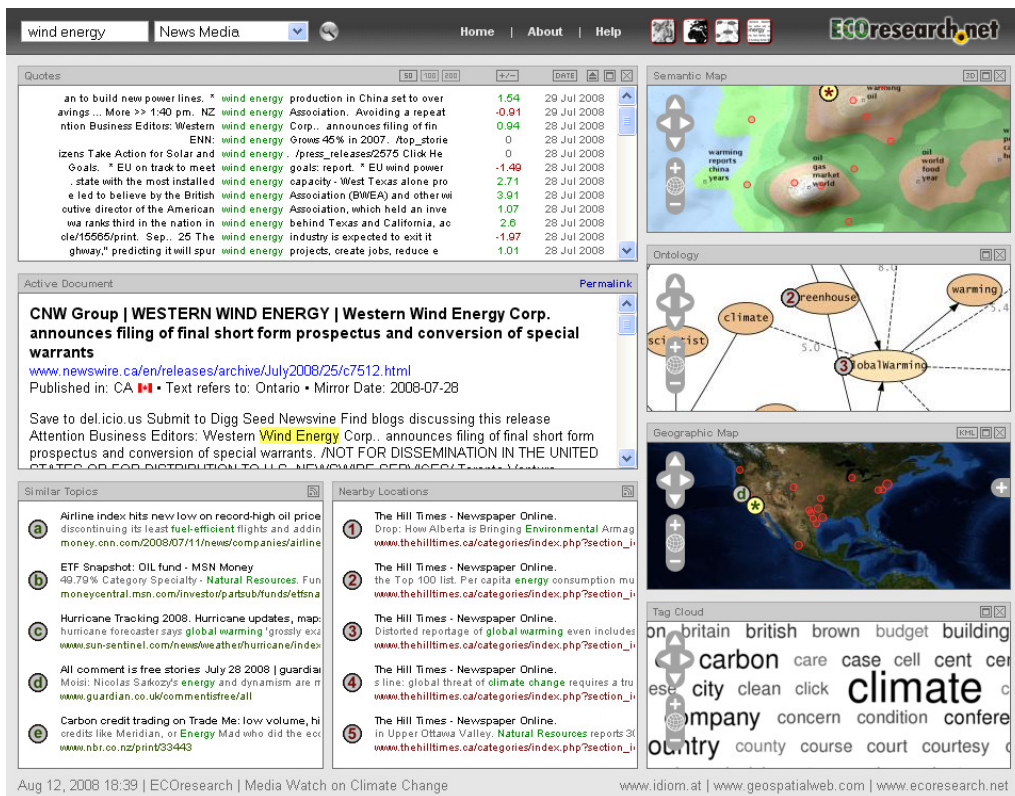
wind energy | News Media | Home | About | Help | ECOresearch.net

Quotes | 50 | 100 | 200 | +/- | DATE

| | | | | |
|---|---|---|---|---|
| an to build new power lines. " | wind energy | production in China set to over | 1.54 | 29 Jul 2008 |
| avings ... More >> 1:40 pm. NZ | wind energy | Association. Avoiding a repeat | -0.91 | 29 Jul 2008 |
| ntion Business Editors: Western | wind energy | Corp.. announces filing of fin | 0.94 | 28 Jul 2008 |
| ENN: | wind energy | Grows 45% in 2007. /top_storie | 0 | 28 Jul 2008 |
| izens Take Action for Solar and | wind energy | . /press_releases/2575 Click He | 0 | 28 Jul 2008 |
| Goals. * EU on track to meet | wind energy | goals: report. * EU wind power | -1.49 | 28 Jul 2008 |
| . state with the most installed | wind energy | capacity - West Texas alone pro | 2.71 | 28 Jul 2008 |
| e led to believe by the British | wind energy | Association (BWEA) and other wi | 3.91 | 28 Jul 2008 |
| cutive director of the American | wind energy | Association, which held an inve | 1.07 | 28 Jul 2008 |
| wa ranks third in the nation in | wind energy | behind Texas and California, ac | 2.6 | 28 Jul 2008 |
| cle/15565/print. Sep.. 25 The | wind energy | industry is expected to exit it | -1.97 | 28 Jul 2008 |
| ghway," predicting it will spur | wind energy | projects, create jobs, reduce e | 1.01 | 28 Jul 2008 |

Active Document | Permalink

CNW Group | WESTERN WIND ENERGY | Western Wind Energy Corp. announces filing of final short form prospectus and conversion of special warrants
www.newswire.ca/en/releases/archive/July2008/25/c7512.html
Published in: CA • Text refers to: Ontario • Mirror Date: 2008-07-28

Save to del.icio.us Submit to Digg Seed Newsvine Find blogs discussing this release Attention Business Editors: Western Wind Energy Corp.. announces filing of final short form prospectus and conversion of special warrants. /NOT FOR DISSEMINATION IN THE UNITED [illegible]

Similar Topics

a Airline index hits new low on record-high oil price discontinuing its least fuel-efficient flights and addin money.cnn.com/2008/07/11/news/companies/airline
b ETF Snapshot: OIL fund - MSN Money 49.79% Category Specialty - Natural Resources. Fun moneycentral.msn.com/investor/partsub/funds/etfsna
c Hurricane Tracking 2008. Hurricane updates, map: hurricane forecaster says global warming 'grossly exa www.sun-sentinel.com/news/weather/hurricane/index
d All comment is free stories July 28 2008 | guardiar Moisi: Nicolas Sarkozy's energy and dynamism are m www.guardian.co.uk/commentisfree/all
e Carbon credit trading on Trade Me: low volume, hi credits like Meridian, or Energy Mad who did the ec www.nbr.co.nz/print/33443

Nearby Locations

1 The Hill Times - Newspaper Online. Drop: How Alberta is Bringing Environmental Armag www.thehilltimes.ca/categories/index.php?section_i
2 The Hill Times - Newspaper Online. the Top 100 list. Per capita energy consumption mu www.thehilltimes.ca/categories/index.php?section_i
3 The Hill Times - Newspaper Online. Distorted reportage of global warming even includes www.thehilltimes.ca/categories/index.php?section_i
4 The Hill Times - Newspaper Online. s line: global threat of climate change requires a tru www.thehilltimes.ca/categories/index.php?section_i
5 The Hill Times - Newspaper Online. in Upper Ottawa Valley. Natural Resources reports 30 www.thehilltimes.ca/categories/index.php?section_i

Semantic Map | 3D
warming oil
warming reports china years
oil gas market world
oil world food year

Ontology
8.0
greenhouse
warming
climate
scientist
5.0
GlobalWarming

Geographic Map | KML

Tag Cloud
britain british brown budget building carbon care case cell cent city clean click climate company concern condition conference country county course court courtesy

Aug 12, 2008 18:39 | ECOresearch | Media Watch on Climate Change
www.idiom.at | www.geospatialweb.com | www.ecoresearch.net